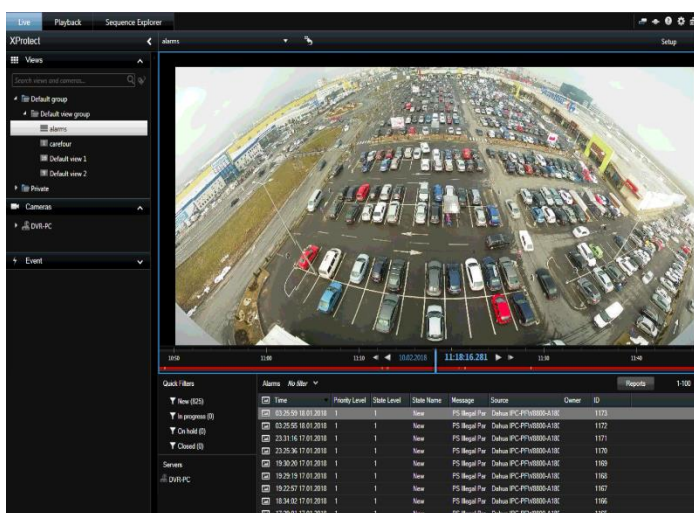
Live Playback Sequence Explorer

XProtect

Views

Search views and cameras...

Default group

Default view group

alarms

carefour

Default view 1

Default view 2

Private

Cameras

DVR-PC

Event

alarms

Setup

10:50 11:00 11:10 10.02.2018 11:18:16.281 11:30 11:40

Quick Filters

New (825)

In progress (0)

On hold (0)

Closed (0)

Servers

DVR-PC

Alarms No filter

Reports

1-100

| | Time | Priority Level | State Level | State Name | Message | Source | Owner | ID |
|---|---|---|---|---|---|---|---|---|
| | 03:25:59 18.01.2018 | 1 | 1 | New | PS Illegal Par | Dahua IPC-PFW8800-A180 | | 1173 |
| | 03:25:55 18.01.2018 | 1 | 1 | New | PS Illegal Par | Dahua IPC-PFW8800-A180 | | 1172 |
| | 23:31:16 17.01.2018 | 1 | 1 | New | PS Illegal Par | Dahua IPC-PFW8800-A180 | | 1171 |
| | 23:25:36 17.01.2018 | 1 | 1 | New | PS Illegal Par | Dahua IPC-PFW8800-A180 | | 1170 |
| | 19:30:20 17.01.2018 | 1 | 1 | New | PS Illegal Par | Dahua IPC-PFW8800-A180 | | 1169 |
| | 19:29:19 17.01.2018 | 1 | 1 | New | PS Illegal Par | Dahua IPC-PFW8800-A180 | | 1168 |
| | 19:22:57 17.01.2018 | 1 | 1 | New | PS Illegal Par | Dahua IPC-PFW8800-A180 | | 1167 |
| | 18:34:02 17.01.2018 | 1 | 1 | New | PS Illegal Par | Dahua IPC-PFW8800-A180 | | 1166 |
| | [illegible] | | | | | | | |